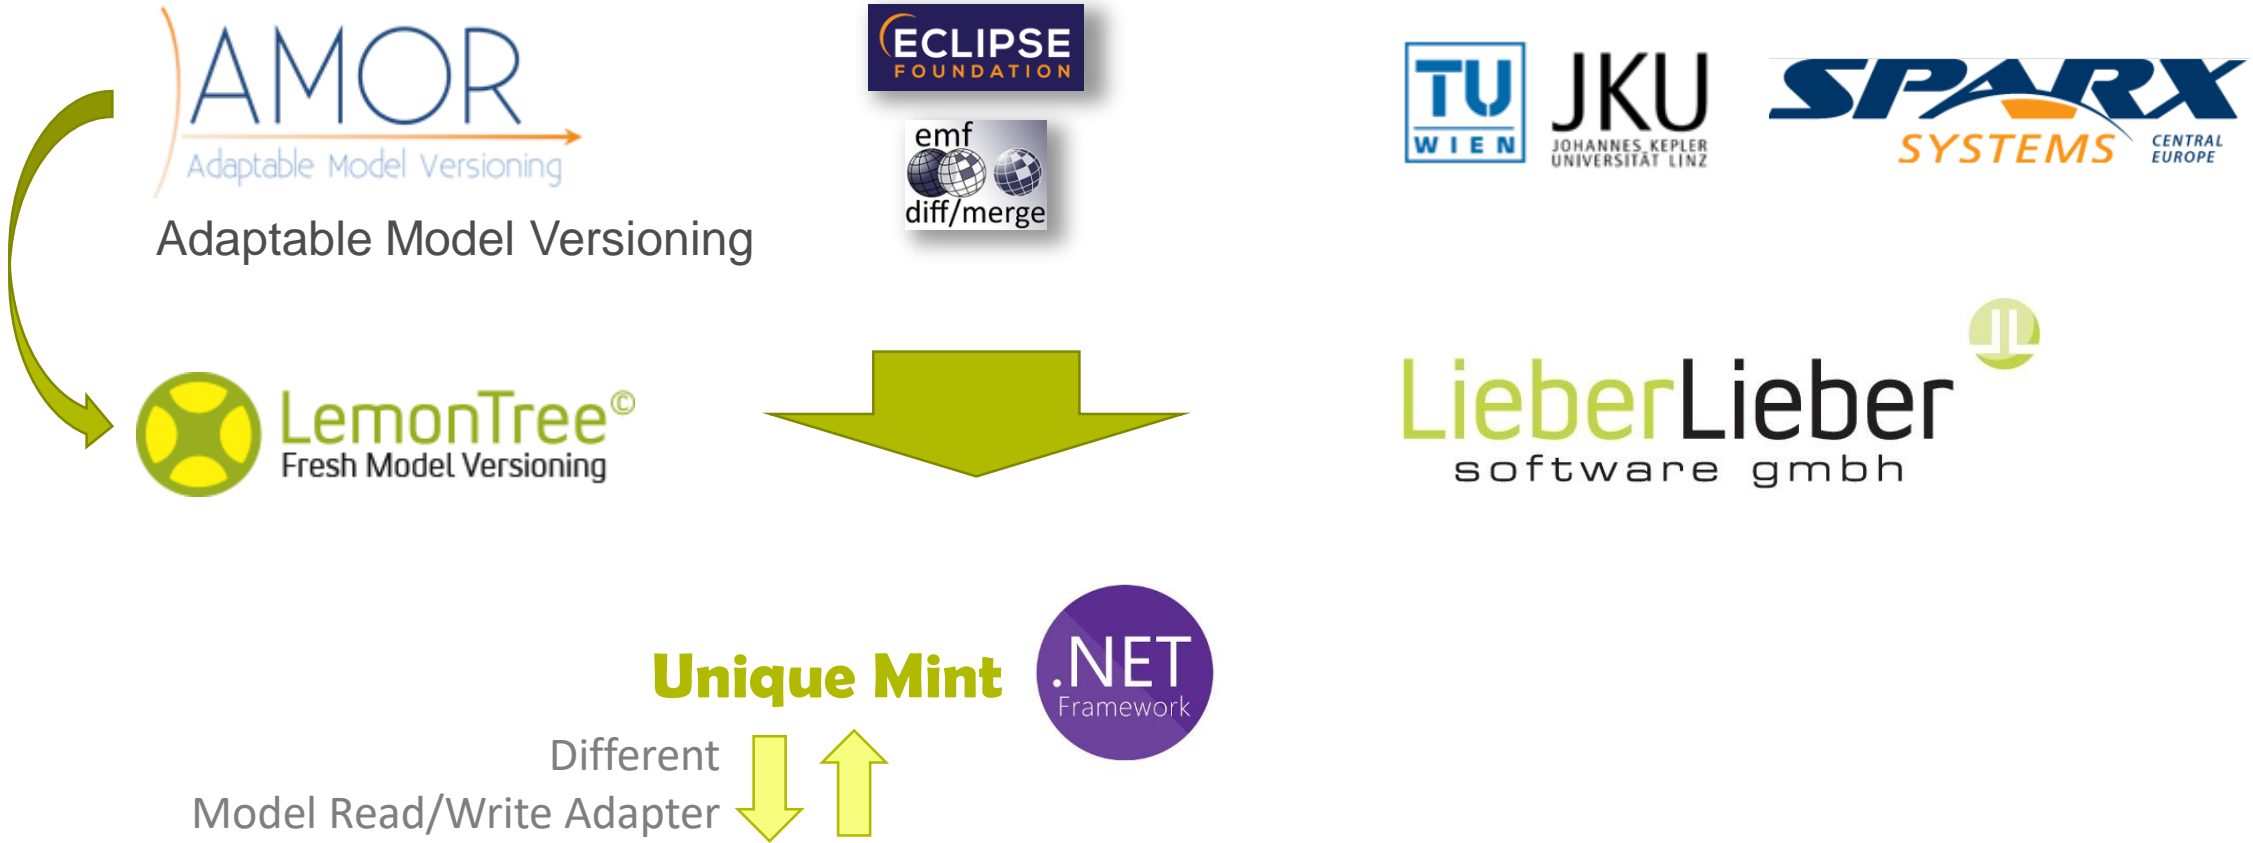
AMOR
Adaptable Model Versioning

Adaptable Model Versioning

ECLIPSE FOUNDATION

emf diff/merge

TU WIEN

JKU JOHANNES KEPLER UNIVERSITÄT LINZ

SPARX SYSTEMS CENTRAL EUROPE

LemonTree©
Fresh Model Versioning

LieberLieber
software gmbh

Unique Mint

.NET Framework

Different
Model Read/Write Adapter